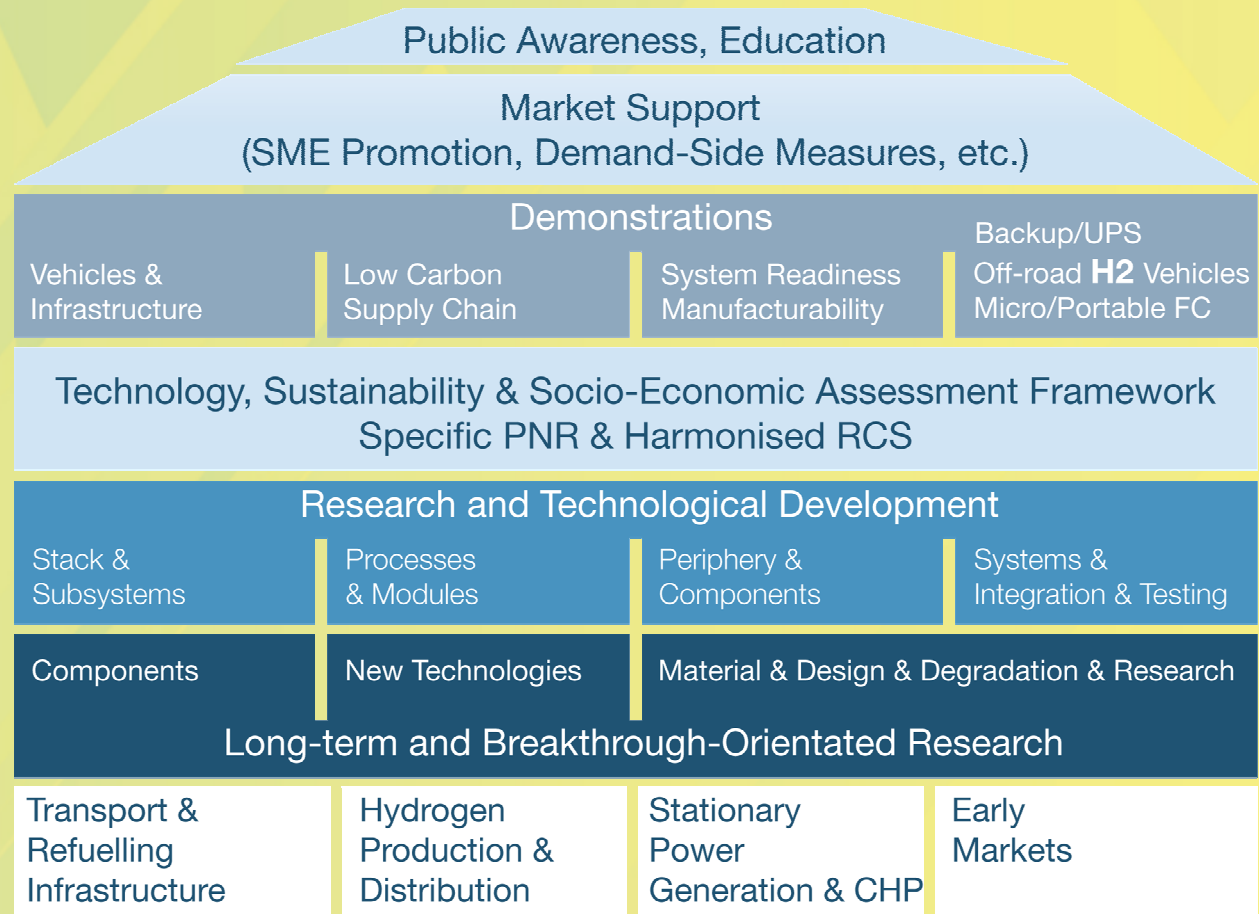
Public Awareness, Education

Market Support
(SME Promotion, Demand-Side Measures, etc.)

Demonstrations

Vehicles & Infrastructure

Low Carbon Supply Chain

System Readiness Manufacturability

Backup/UPS
Off-road H2 Vehicles
Micro/Portable FC

Technology, Sustainability & Socio-Economic Assessment Framework
Specific PNR & Harmonised RCS

Research and Technological Development

Stack & Subsystems

Processes & Modules

Periphery & Components

Systems & Integration & Testing

Components

New Technologies

Material & Design & Degradation & Research

Long-term and Breakthrough-Orientated Research

Transport & Refuelling Infrastructure

Hydrogen Production & Distribution

Stationary Power Generation & CHP

Early Markets